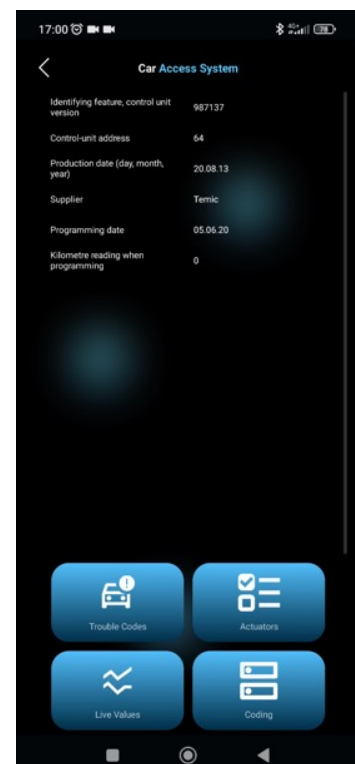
17:00

Car Access System

| | |
|---|---|
| Identifying feature, control unit version | 987137 |
| Control-unit address | 64 |
| Production date (day, month, year) | 20.08.13 |
| Supplier | Temic |
| Programming date | 05.06.20 |
| Kilometre reading when programming | 0 |

Trouble Codes

Actuators

Live Values

Coding